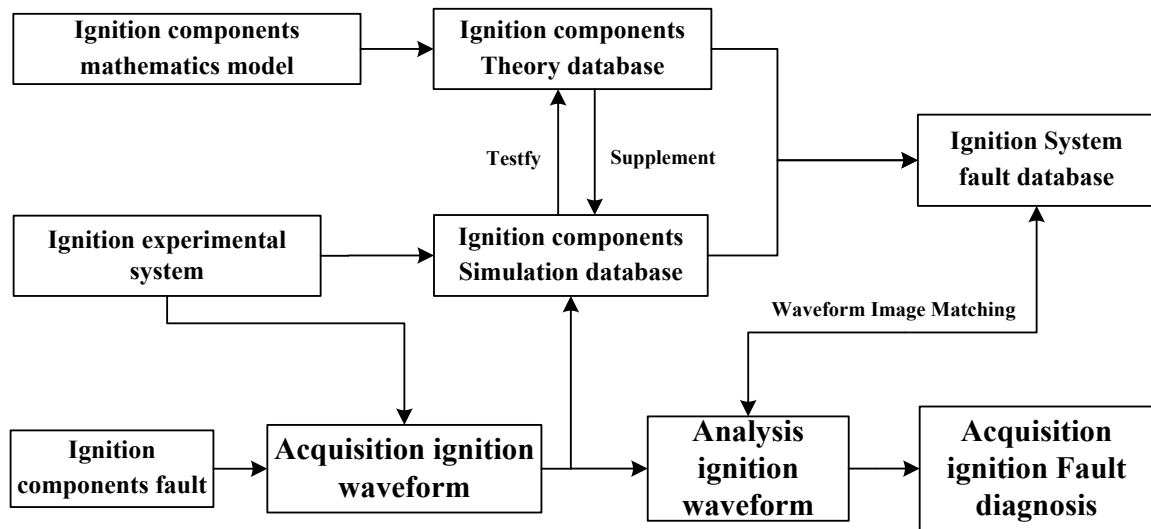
Ignition components mathematics model

Ignition components Theory database

Testfy

Supplement

Ignition System fault database

Ignition experimental system

Ignition components Simulation database

Waveform Image Matching

Ignition components fault

Acquisition ignition waveform

Analysis ignition waveform

Acquisition ignition Fault diagnosis